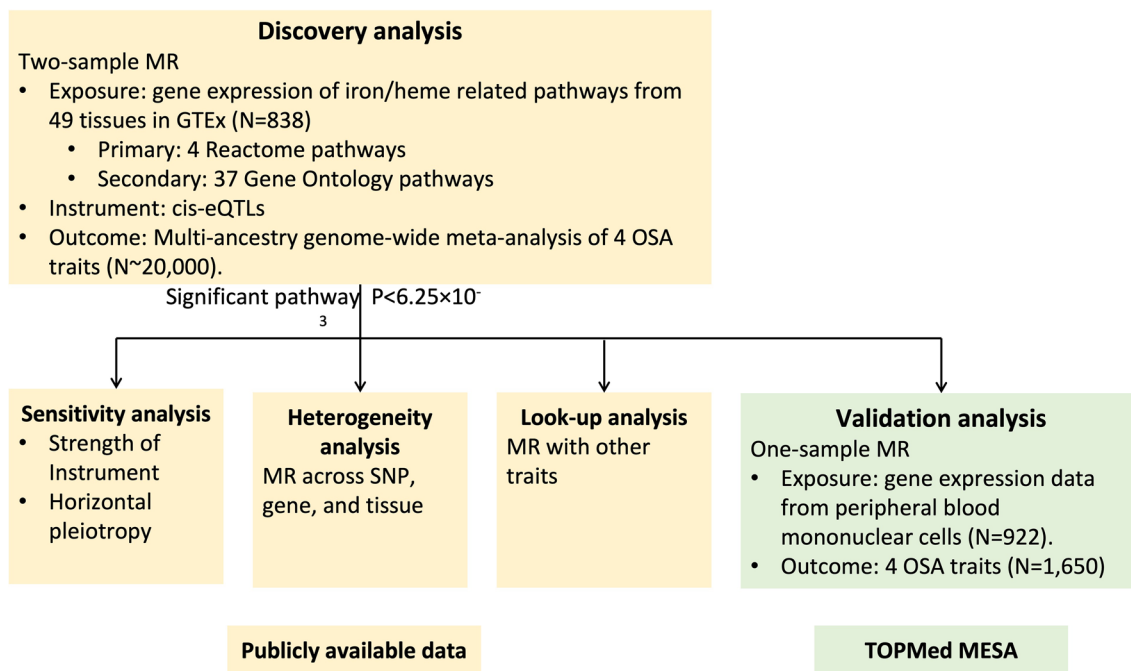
**Discovery analysis**

Two-sample MR

- Exposure: gene expression of iron/heme related pathways from 49 tissues in GTEx (N=838)
  - Primary: 4 Reactome pathways
  - Secondary: 37 Gene Ontology pathways
- Instrument: cis-eQTLs
- Outcome: Multi-ancestry genome-wide meta-analysis of 4 OSA traits (N~20,000).

Significant pathway P<6.25×10<sup>-3</sup>

**Sensitivity analysis**
- Strength of Instrument
- Horizontal pleiotropy

**Heterogeneity analysis**
MR across SNP, gene, and tissue

**Look-up analysis**
MR with other traits

**Validation analysis**
One-sample MR
- Exposure: gene expression data from peripheral blood mononuclear cells (N=922).
- Outcome: 4 OSA traits (N=1,650)

**Publicly available data**

**TOPMed MESA**